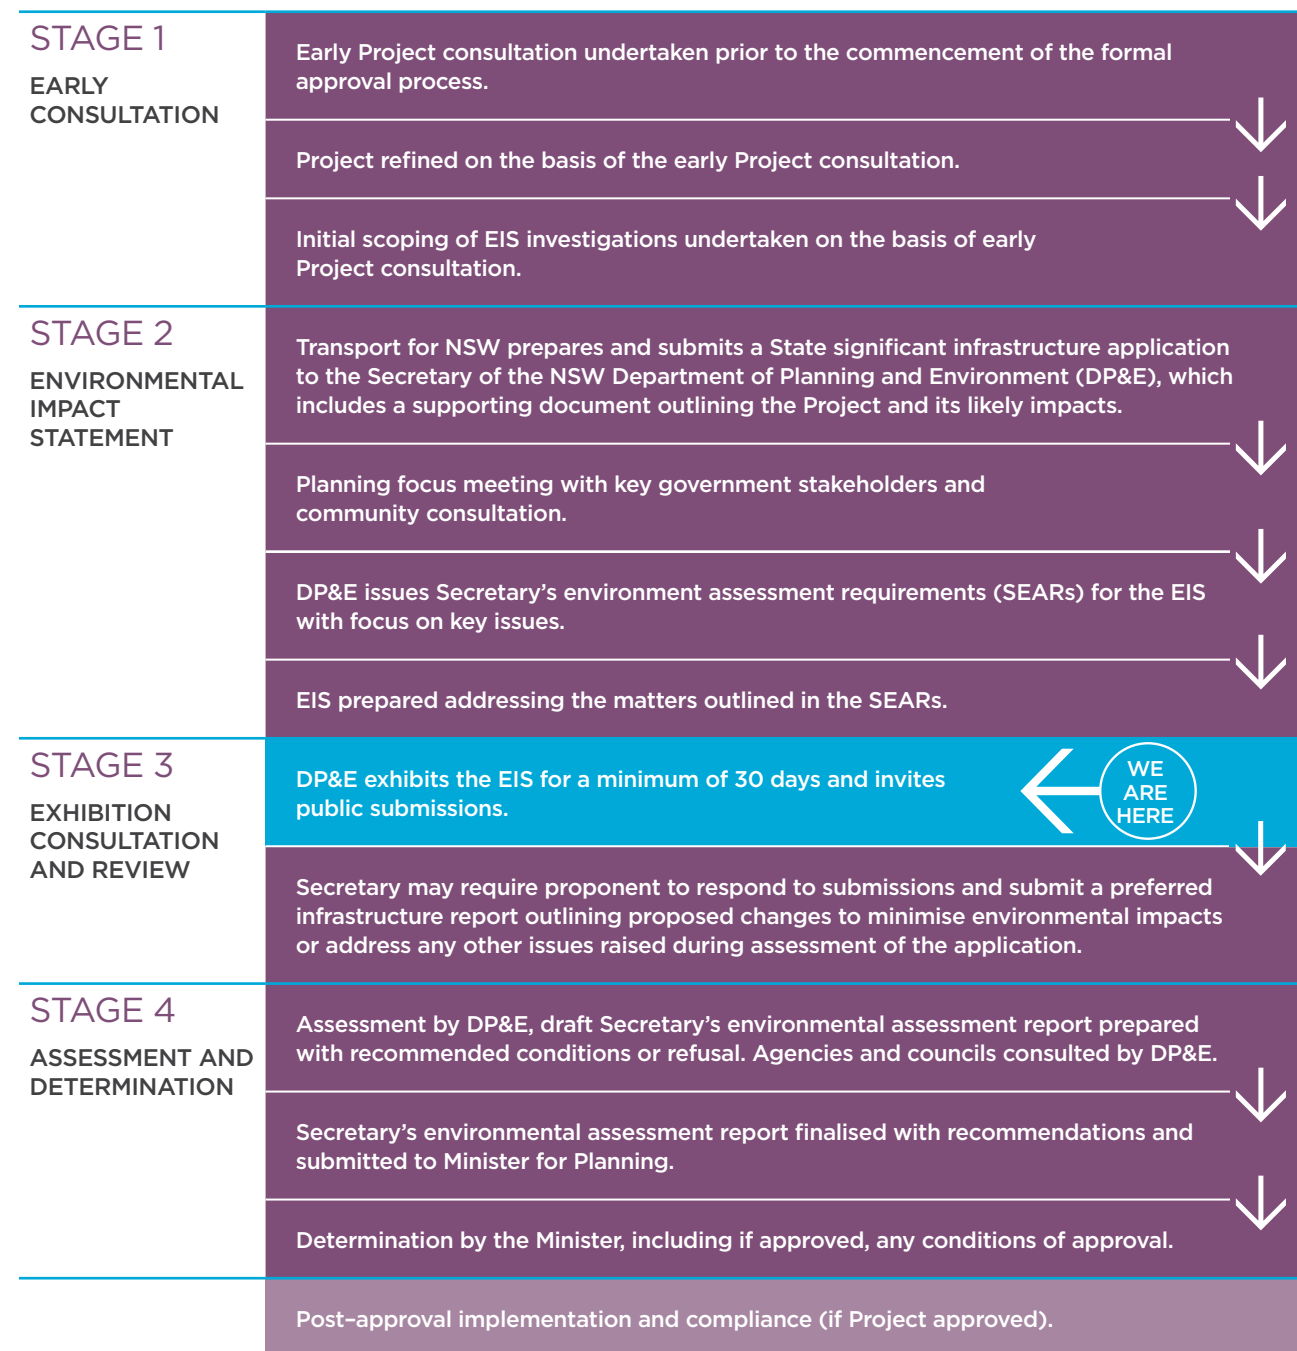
STAGE 1

EARLY CONSULTATION

Early Project consultation undertaken prior to the commencement of the formal approval process.

Project refined on the basis of the early Project consultation.

Initial scoping of EIS investigations undertaken on the basis of early Project consultation.

STAGE 2

ENVIRONMENTAL IMPACT STATEMENT

Transport for NSW prepares and submits a State significant infrastructure application to the Secretary of the NSW Department of Planning and Environment (DP&E), which includes a supporting document outlining the Project and its likely impacts.

Planning focus meeting with key government stakeholders and community consultation.

DP&E issues Secretary's environment assessment requirements (SEARs) for the EIS with focus on key issues.

EIS prepared addressing the matters outlined in the SEARs.

STAGE 3

EXHIBITION CONSULTATION AND REVIEW

DP&E exhibits the EIS for a minimum of 30 days and invites public submissions.

WE ARE HERE

Secretary may require proponent to respond to submissions and submit a preferred infrastructure report outlining proposed changes to minimise environmental impacts or address any other issues raised during assessment of the application.

STAGE 4

ASSESSMENT AND DETERMINATION

Assessment by DP&E, draft Secretary's environmental assessment report prepared with recommended conditions or refusal. Agencies and councils consulted by DP&E.

Secretary's environmental assessment report finalised with recommendations and submitted to Minister for Planning.

Determination by the Minister, including if approved, any conditions of approval.

Post-approval implementation and compliance (if Project approved).